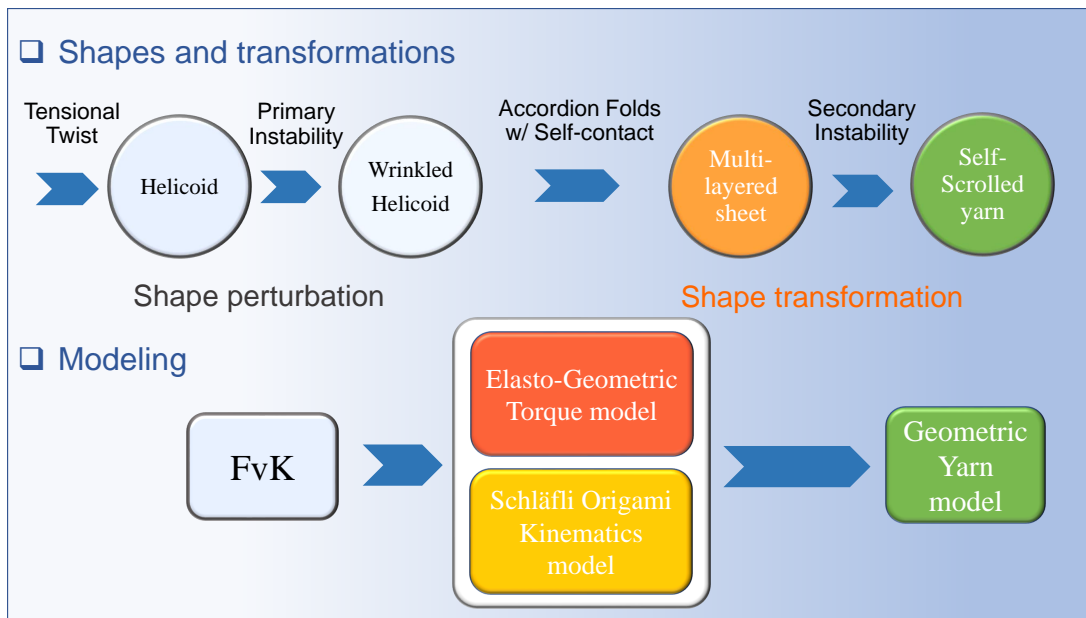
❑ Shapes and transformations

Tensional Twist

Helicoid

Primary Instability

Wrinkled Helicoid

Accordion Folds w/ Self-contact

Multi-layered sheet

Secondary Instability

Self-Scrolled yarn

Shape perturbation

Shape transformation

❑ Modeling

FvK

Elasto-Geometric Torque model

Schläfli Origami Kinematics model

Geometric Yarn model